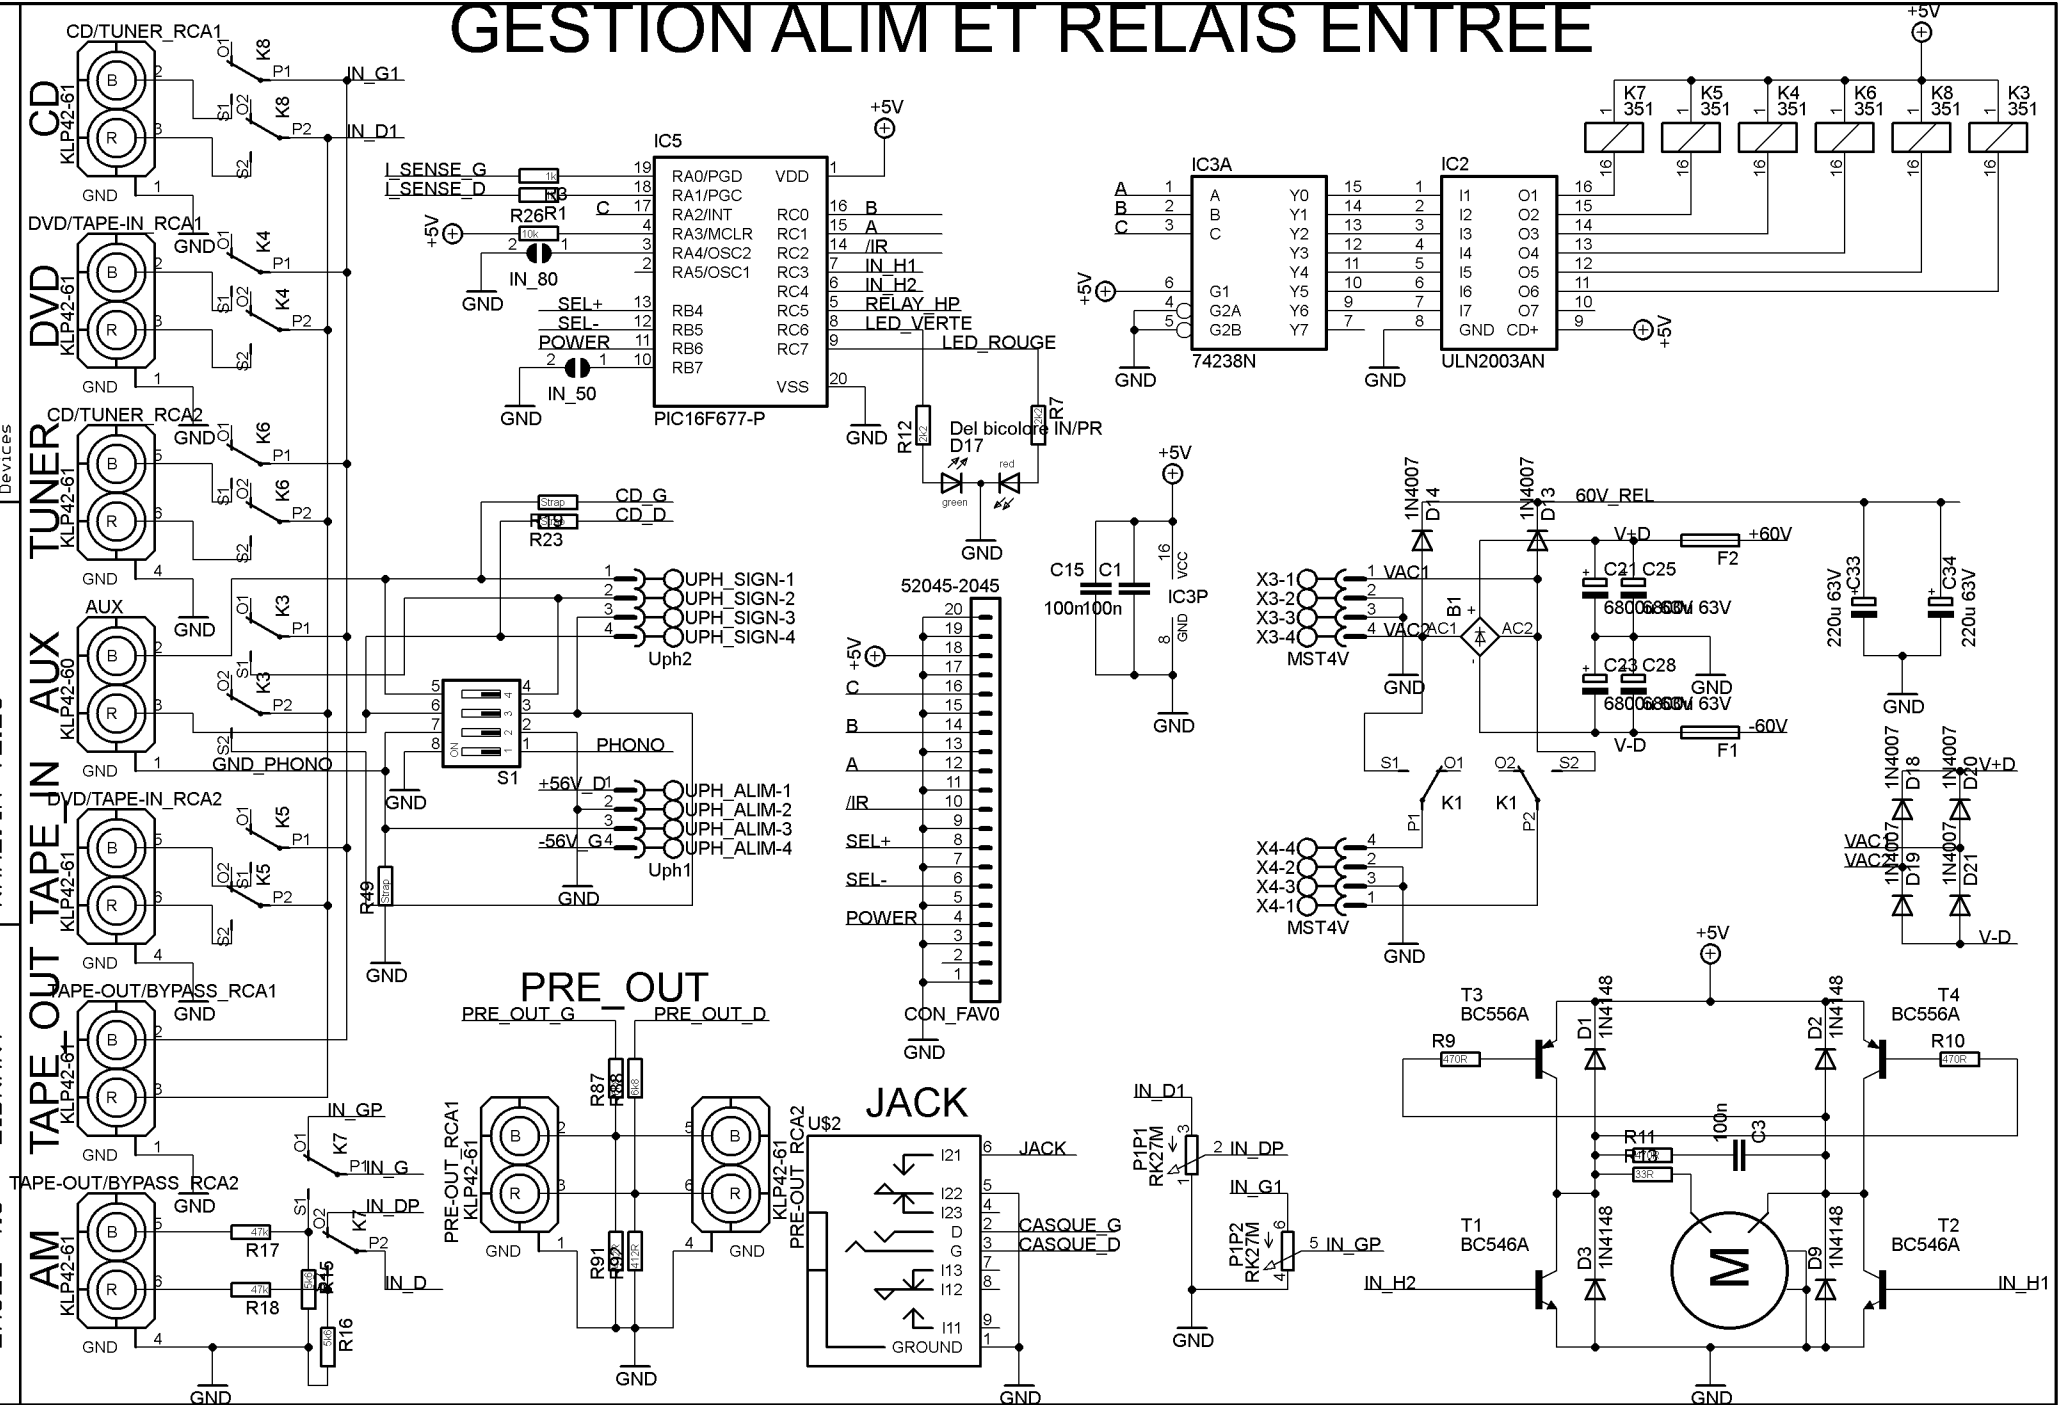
GESTION ALIM ET RELAIS ENTREE

CD/TUNER_RCA1
CD
KLP42-61
B
R
2
3
1
GND
O1
K8
P1
IN_G1
O2
S1
K8
P2
IN_D1
S2

DVD/TAPE-IN_RCA1
GND
DVD
KLP42-61
O1
K4
P1
O2
S1
K4
P2
S2
GND

CD/TUNER_RCA2
GND
TUNER
KLP42-61
5
6
4
O1
K6
P1
O2
S1
K6
P2
S2
GND

AUX
GND
AUX
KLP42-60
O1
K3
P1
S1
O2
K3
P2
S2
GND_PHONO
GND

DVD/TAPE-IN_RCA2
TAPE_IN
KLP42-61
O1
K5
P1
O2
S1
K5
P2
S2
GND

TAPE-OUT/BYPASS_RCA1
GND
TAPE_OUT
KLP42-61
GND

TAPE-OUT/BYPASS_RCA2
GND
AM
KLP42-61
IN_GP
O1
K7
P1
IN_G
S1
O2
K7
IN_DP
P2
IN_D
R17
47k
R18
47k
R15
R16
5k6
GND

Devices

IC5
I_SENSE_G
I_SENSE_D
R3
R26
R1
1k
+5V
10k
IN_80
GND
C
19 RA0/PGD
18 RA1/PGC
17 RA2/INT
4 RA3/MCLR
3 RA4/OSC2
2 RA5/OSC1
13 RB4
12 RB5
11 RB6
10 RB7
VDD 1
RC0 16
RC1 15
RC2 14
RC3 7
RC4 6
RC5 5
RC6 8
RC7 9
VSS 20
SEL+
SEL-
POWER
IN_50
GND
PIC16F677-P
+5V
B
A
/IR
IN_H1
IN_H2
RELAY_HP
LED_VERTE
LED_ROUGE
GND
R12
2k2
R7
2k2
Del bicolore IN/PR
D17
green
red
GND

Strap
CD_G
R19
CD_D
R23
UPH_SIGN-1
UPH_SIGN-2
UPH_SIGN-3
UPH_SIGN-4
Uph2
S1
ON
PHONO
GND
+56V_D
UPH_ALIM-1
UPH_ALIM-2
UPH_ALIM-3
UPH_ALIM-4
-56V_G
Uph1
GND
R49
Strap
GND

52045-2045
+5V
C
B
A
/IR
SEL+
SEL-
POWER
CON_FAV0
GND

+5V
C15
C1
100n
100n
16
VCC
IC3P
8
GND
GND

IC3A
A
B
C
+5V
A
B
C
G1
G2A
G2B
Y0
Y1
Y2
Y3
Y4
Y5
Y6
Y7
74238N
GND

IC2
I1
I2
I3
I4
I5
I6
I7
GND
O1
O2
O3
O4
O5
O6
O7
CD+
ULN2003AN
GND
+5V

+5V
K7 351
K5 351
K4 351
K6 351
K8 351
K3 351

1N4007
D14
1N4007
D13
60V_REL
V+D
+60V
F2
X3-1
X3-2
X3-3
X3-4
VAC1
VAC2
MST4V
GND
B1
AC1
AC2
C21
C25
6800u 63V
C23
C28
6800u 63V
GND
-60V
F1
V-D
220u 63V
C33
C34
220u 63V
GND
S1
O1
O2
S2
P1
K1
K1
P2
X4-4
X4-2
X4-3
X4-1
MST4V
GND
1N4007
D18
1N4007
D20
V+D
VAC1
VAC2
1N4007
D19
1N4007
D21
V-D

PRE_OUT
PRE_OUT_G
PRE_OUT_D
R87
R88
6k8
PRE-OUT_RCA1
KLP42-61
GND
R91
R92
412R
KLP42-61
PRE-OUT_RCA2
GND
GND

JACK
U$2
I21
I22
I23
D
G
I13
I12
I11
GROUND
JACK
CASQUE_G
CASQUE_D
GND

IN_D1
P1P1
RK27M
2 IN_DP
IN_G1
P1P2
RK27M
5 IN_GP
GND

+5V
T3
BC556A
R9
470R
D1
1N4148
D2
1N4148
T4
BC556A
R10
470R
R11
R13
33R
100n
C3
T1
BC546A
D3
1N4148
IN_H2
M
D9
1N4148
T2
BC546A
IN_H1
GND